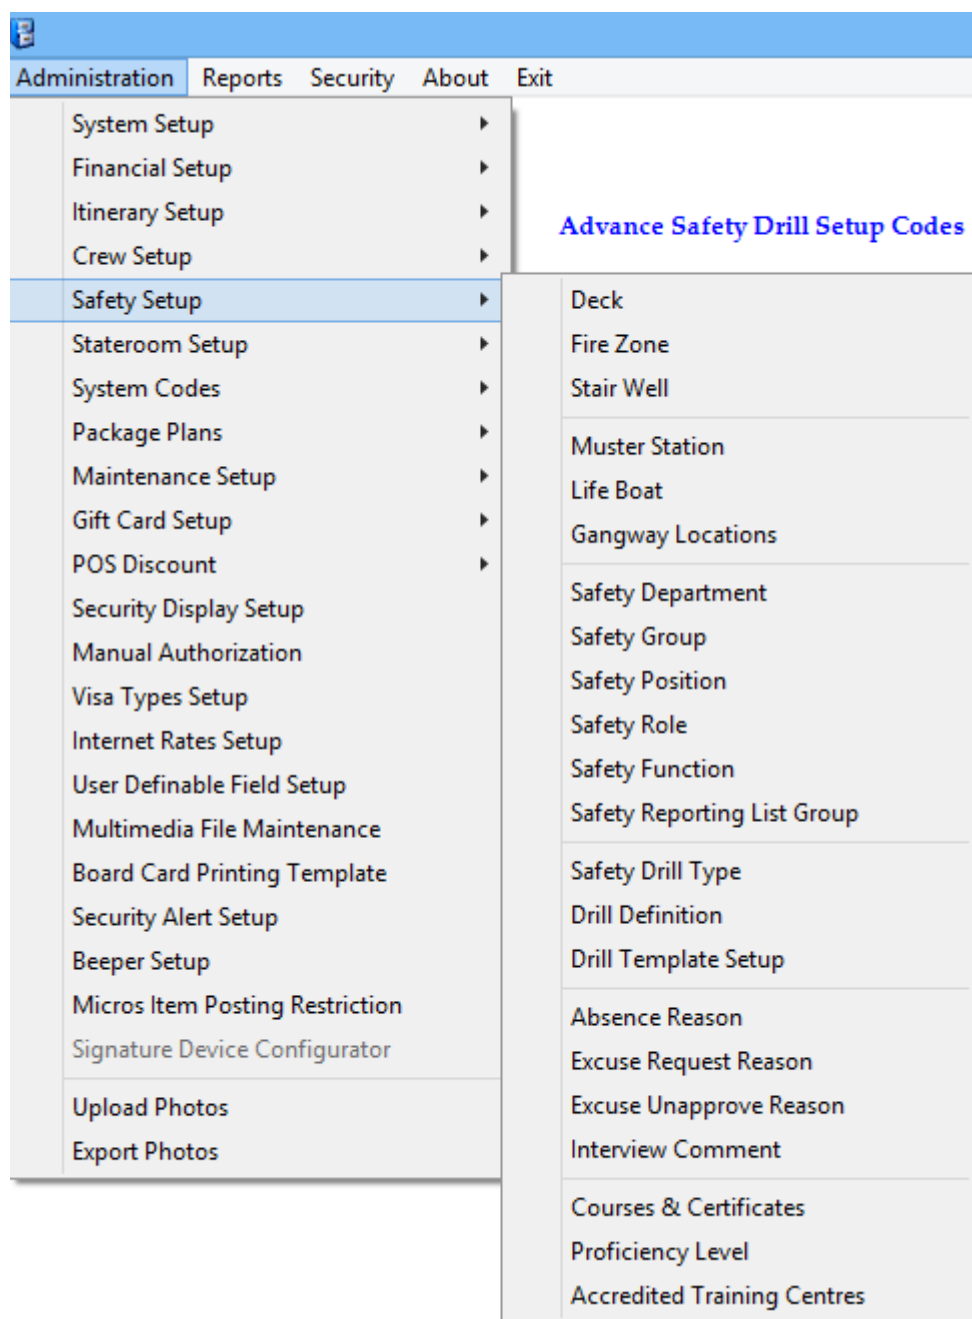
Administration Reports Security About Exit

System Setup
Financial Setup
Itinerary Setup
Crew Setup
Safety Setup
Stateroom Setup
System Codes
Package Plans
Maintenance Setup
Gift Card Setup
POS Discount
Security Display Setup
Manual Authorization
Visa Types Setup
Internet Rates Setup
User Definable Field Setup
Multimedia File Maintenance
Board Card Printing Template
Security Alert Setup
Beeper Setup
Micros Item Posting Restriction
Signature Device Configurator

Upload Photos
Export Photos

Advance Safety Drill Setup Codes

Deck
Fire Zone
Stair Well

Muster Station
Life Boat
Gangway Locations

Safety Department
Safety Group
Safety Position
Safety Role
Safety Function
Safety Reporting List Group

Safety Drill Type
Drill Definition
Drill Template Setup

Absence Reason
Excuse Request Reason
Excuse Unapprove Reason
Interview Comment

Courses & Certificates
Proficiency Level
Accredited Training Centres